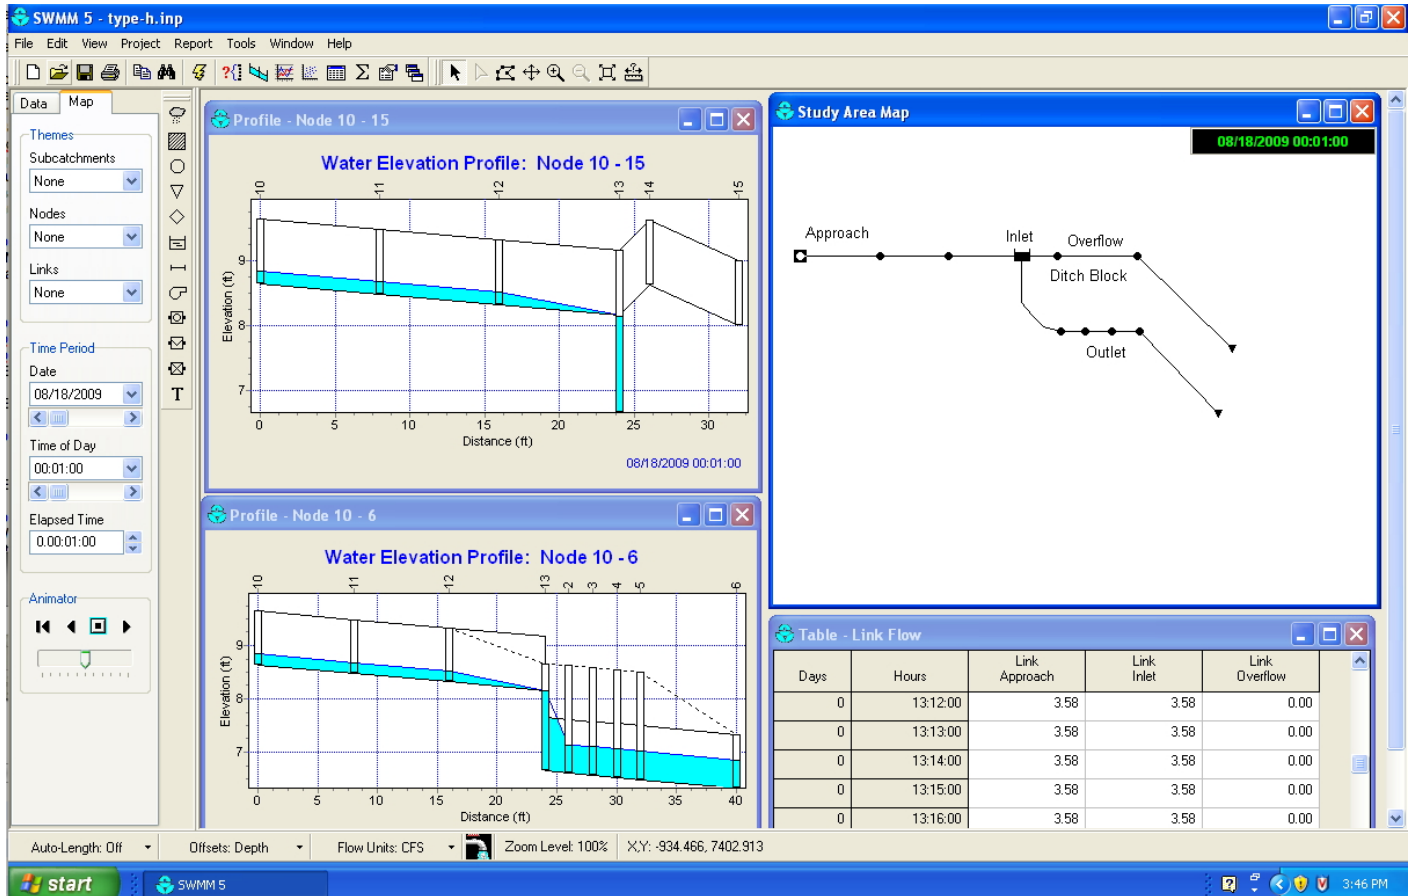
SWMM 5 - type-h.inp

File Edit View Project Report Tools Window Help

Data Map

Themes
Subcatchments
None
Nodes
None
Links
None

Time Period
Date
08/18/2009
Time of Day
00:01:00
Elapsed Time
0.00:01:00

Animator

Profile - Node 10 - 15

Water Elevation Profile: Node 10 - 15

10 11 12 13 14 15

Elevation (ft)
9
8
7
0 5 10 15 20 25 30
Distance (ft)

08/18/2009 00:01:00

Profile - Node 10 - 6

Water Elevation Profile: Node 10 - 6

10 11 12 13 2 3 4 5 6

Elevation (ft)
9
8
7
0 5 10 15 20 25 30 35 40
Distance (ft)

Study Area Map

08/18/2009 00:01:00

Approach
Inlet
Overflow
Ditch Block
Outlet

Table - Link Flow

| Days | Hours | Link Approach | Link Inlet | Link Overflow |
|---|---|---|---|---|
| 0 | 13:12:00 | 3.58 | 3.58 | 0.00 |
| 0 | 13:13:00 | 3.58 | 3.58 | 0.00 |
| 0 | 13:14:00 | 3.58 | 3.58 | 0.00 |
| 0 | 13:15:00 | 3.58 | 3.58 | 0.00 |
| 0 | 13:16:00 | 3.58 | 3.58 | 0.00 |

Auto-Length: Off Offsets: Depth Flow Units: CFS Zoom Level: 100% X,Y: -934.466, 7402.913

start SWMM 5 3:46 PM